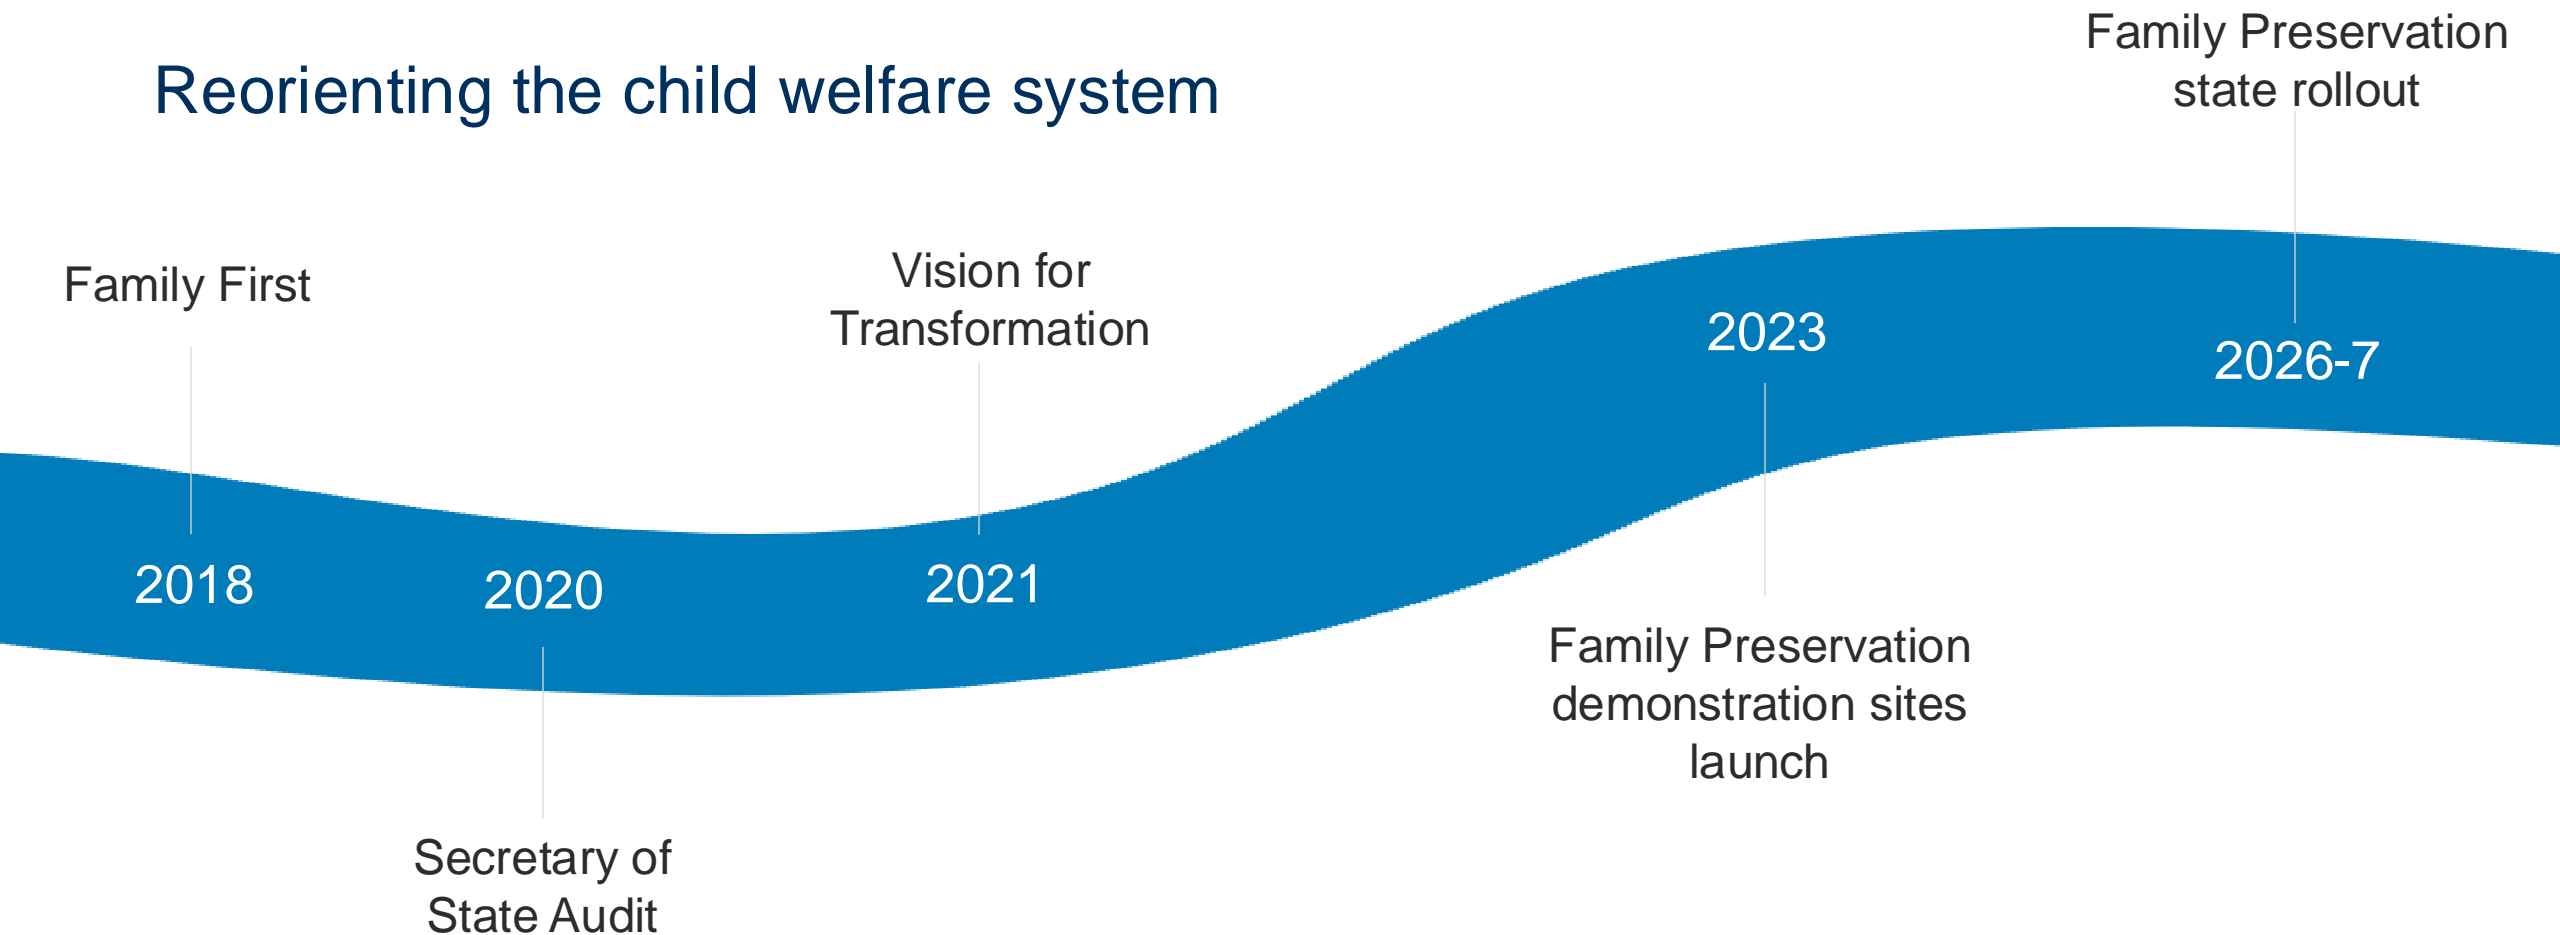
Reorienting the child welfare system

Family First

2018

2020

Secretary of State Audit

Vision for Transformation

2021

2023

Family Preservation demonstration sites launch

Family Preservation state rollout

2026-7